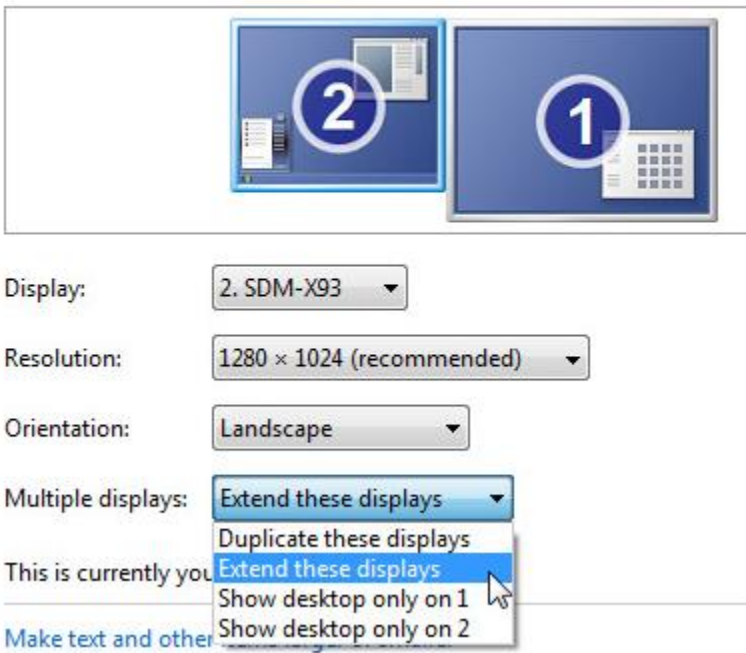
2

1

Display: 2. SDM-X93

Resolution: 1280 × 1024 (recommended)

Orientation: Landscape

Multiple displays: Extend these displays

Duplicate these displays
Extend these displays
Show desktop only on 1
Show desktop only on 2

This is currently you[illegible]

Make text and other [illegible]